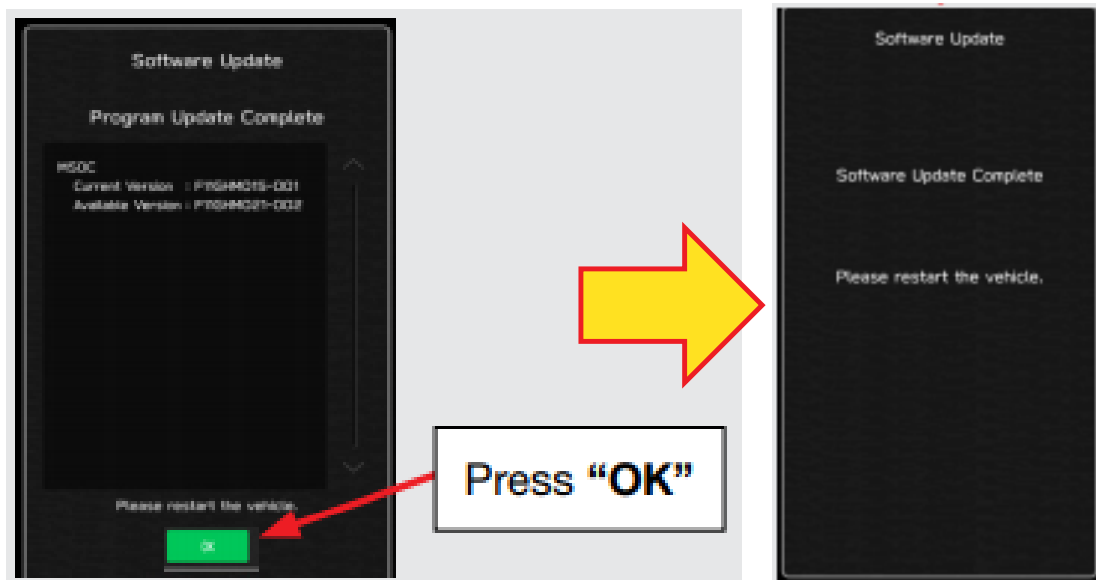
Software Update

Program Update Complete

MSOC
Current Version : F11SHMC15-D01
Available Version : F11SHMC21-D02

Please restart the vehicle.

OK

Press “OK”

Software Update

Software Update Complete

Please restart the vehicle.